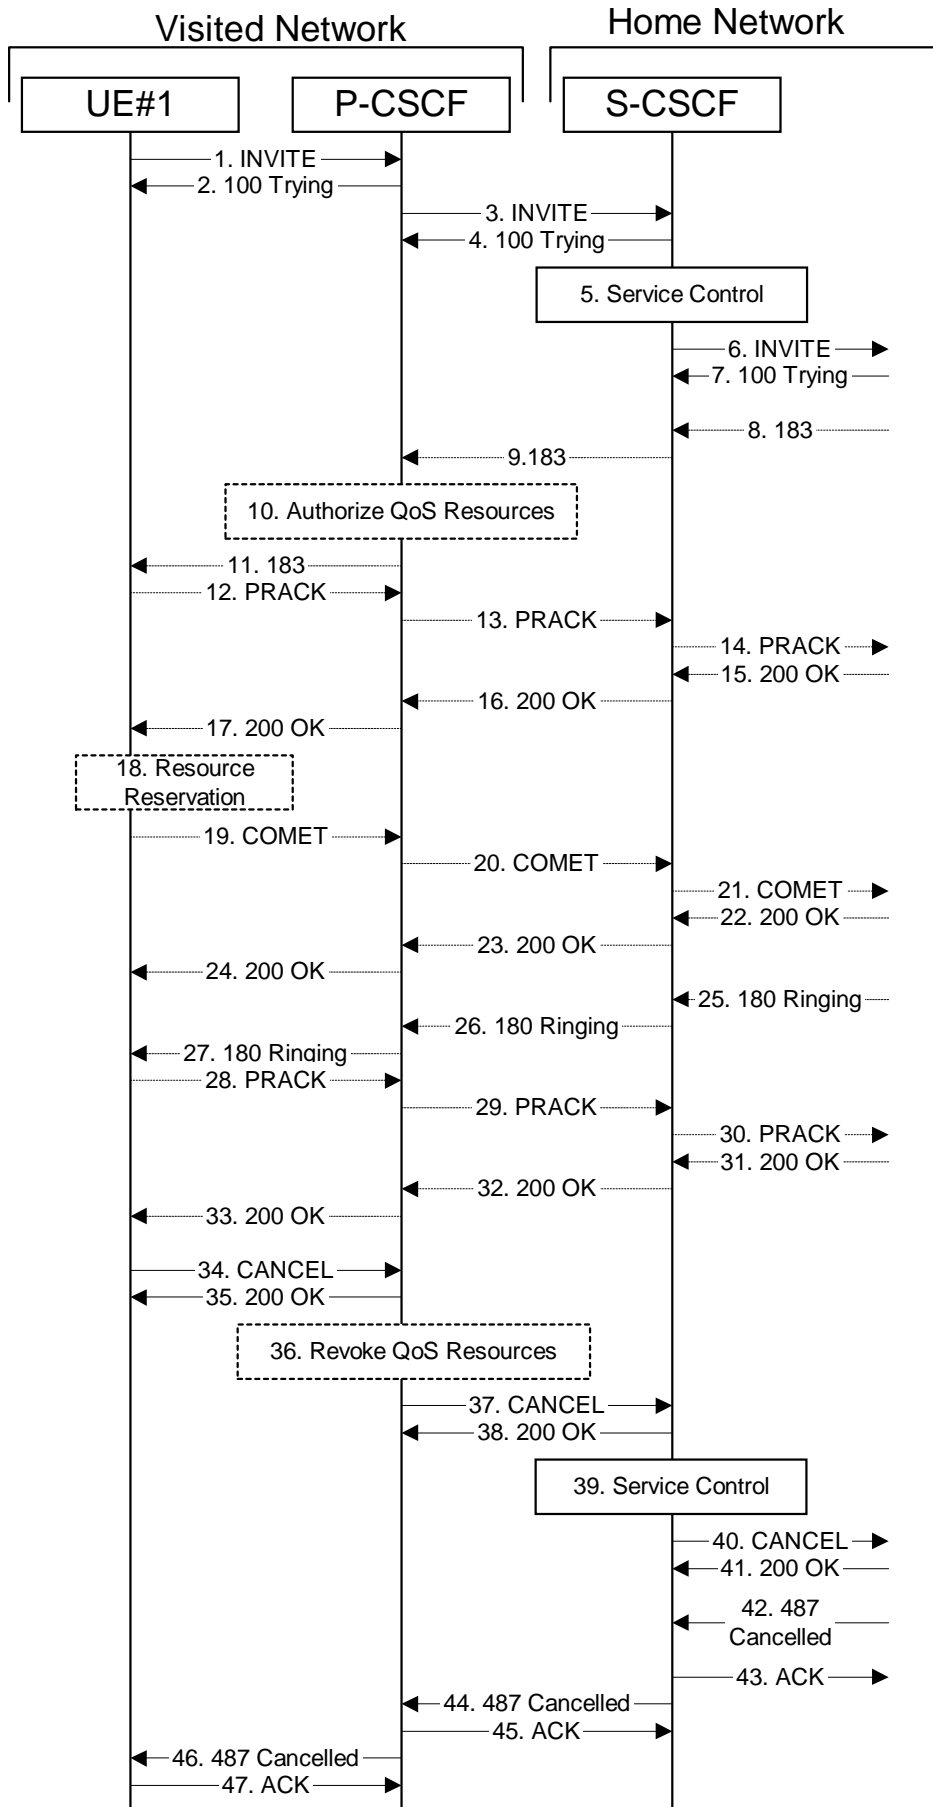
Visited Network

Home Network

UE#1

P-CSCF

S-CSCF

1. INVITE

2. 100 Trying

3. INVITE

4. 100 Trying

5. Service Control

6. INVITE

7. 100 Trying

8. 183

9.183

10. Authorize QoS Resources

11. 183

12. PRACK

13. PRACK

14. PRACK

15. 200 OK

16. 200 OK

17. 200 OK

18. Resource Reservation

19. COMET

20. COMET

21. COMET

22. 200 OK

23. 200 OK

24. 200 OK

25. 180 Ringing

26. 180 Ringing

27. 180 Ringing

28. PRACK

29. PRACK

30. PRACK

31. 200 OK

32. 200 OK

33. 200 OK

34. CANCEL

35. 200 OK

36. Revoke QoS Resources

37. CANCEL

38. 200 OK

39. Service Control

40. CANCEL

41. 200 OK

42. 487 Cancelled

43. ACK

44. 487 Cancelled

45. ACK

46. 487 Cancelled

47. ACK